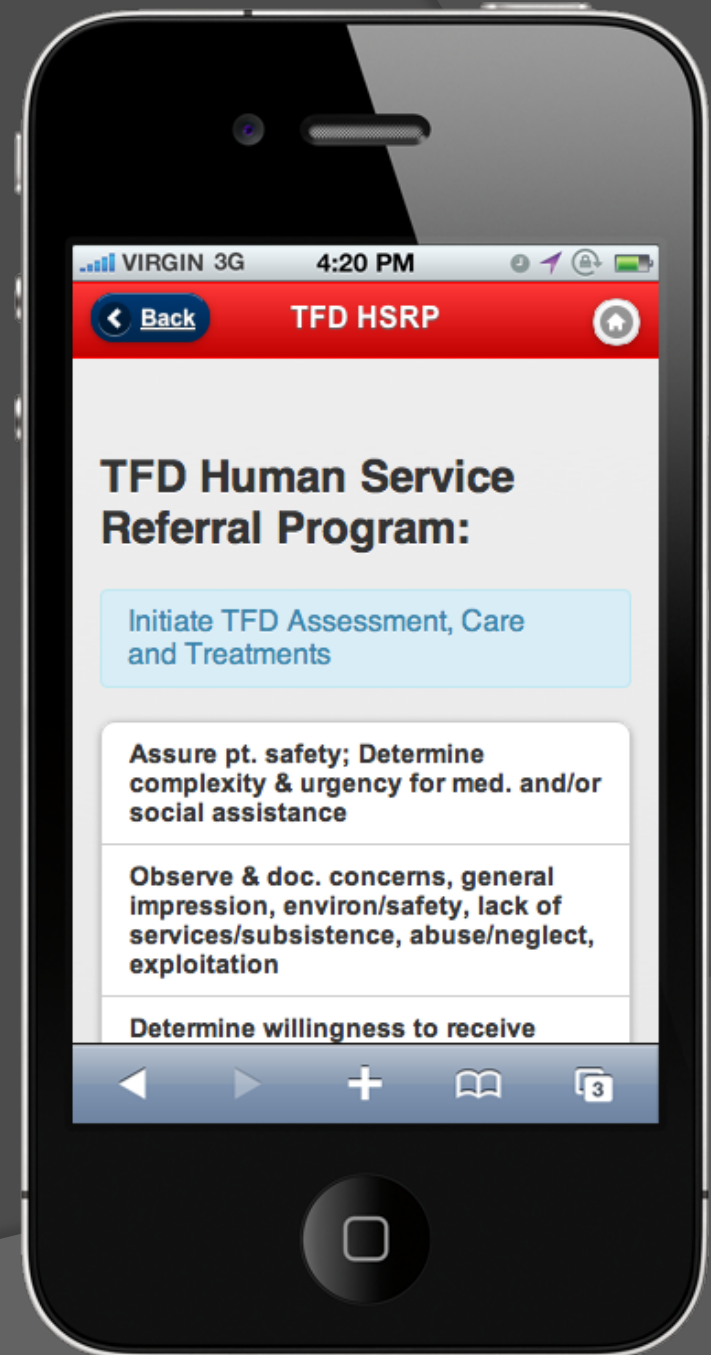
VIRGIN 3G 4:20 PM

Back TFD HSRP

TFD Human Service Referral Program:

Initiate TFD Assessment, Care and Treatments

Assure pt. safety; Determine complexity & urgency for med. and/or social assistance

Observe & doc. concerns, general impression, environ/safety, lack of services/subsistence, abuse/neglect, exploitation

Determine willingness to receive

3